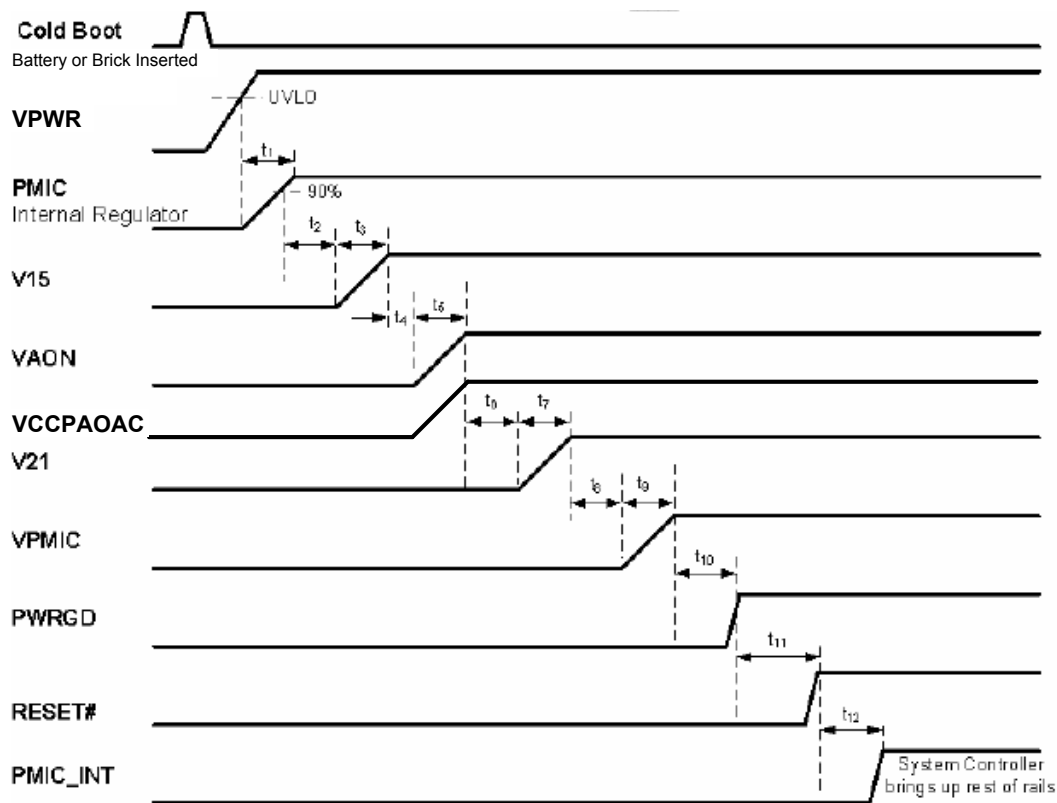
Cold Boot
Battery or Brick Inserted
UVLO
VPWR
$t_1$
PMIC
Internal Regulator
90%
$t_2$
$t_3$
V15
$t_4$
$t_5$
VAON
VCCPAOAC
$t_6$
$t_7$
V21
$t_8$
$t_9$
VPMIC
$t_{10}$
PWRGD
$t_{11}$
RESET#
$t_{12}$
PMIC_INT
System Controller brings up rest of rails